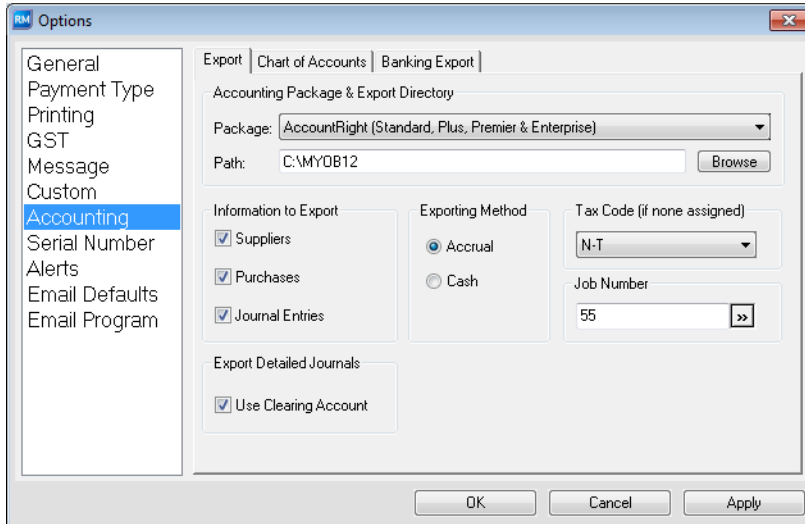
RM Options

General
Payment Type
Printing
GST
Message
Custom
Accounting
Serial Number
Alerts
Email Defaults
Email Program

Export | Chart of Accounts | Banking Export

Accounting Package & Export Directory

Package: AccountRight (Standard, Plus, Premier & Enterprise)

Path: C:\MYOB12 Browse

Information to Export

Suppliers

Purchases

Journal Entries

Exporting Method

Accrual

Cash

Tax Code (if none assigned)

N-T

Job Number

55 »

Export Detailed Journals

Use Clearing Account

OK Cancel Apply